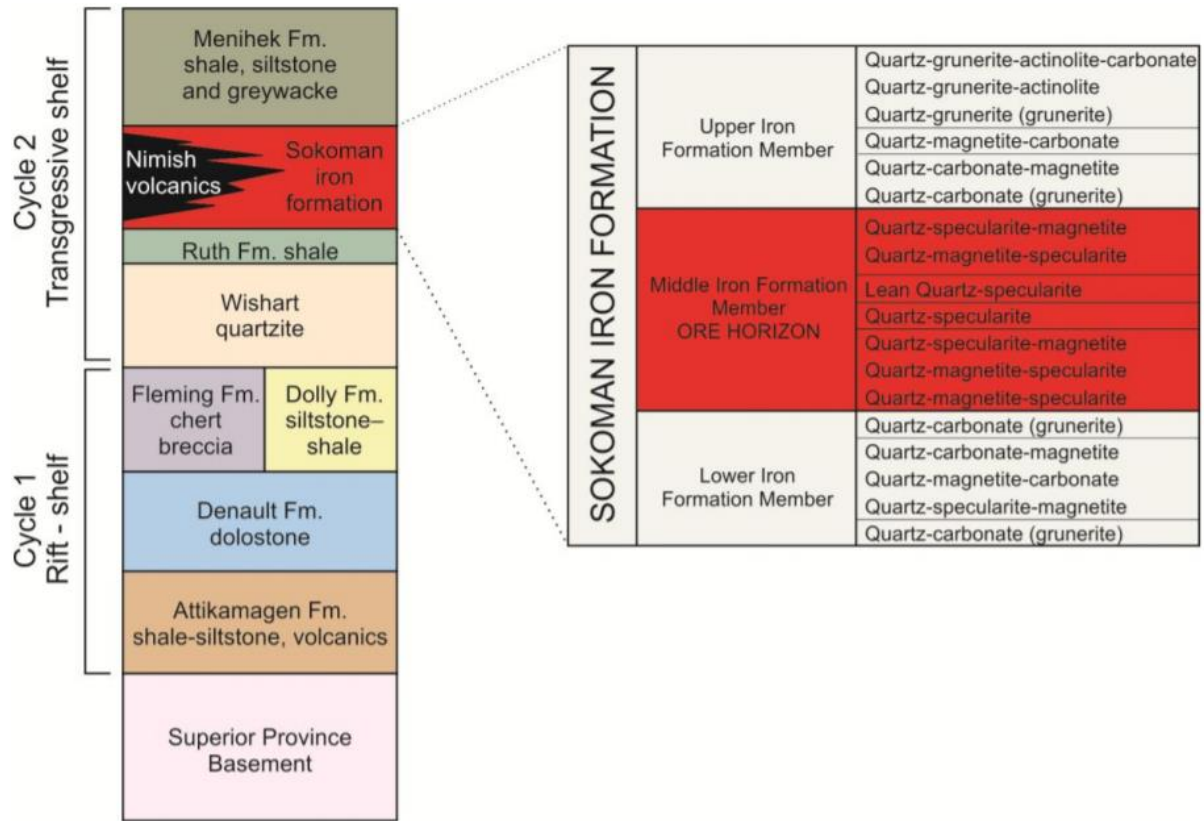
Cycle 2
Transgressive shelf

Cycle 1
Rift - shelf

Menihek Fm. shale, siltstone and greywacke

Nimish volcanics

Sokoman iron formation

Ruth Fm. shale

Wishart quartzite

Fleming Fm. chert breccia

Dolly Fm. siltstone–shale

Denault Fm. dolostone

Attikamagen Fm. shale-siltstone, volcanics

Superior Province Basement

| SOKOMAN IRON FORMATION | | |
|---|---|---|
| | Upper Iron Formation Member | Quartz-grunerite-actinolite-carbonate |
| | | Quartz-grunerite-actinolite |
| | | Quartz-grunerite (grunerite) |
| | | Quartz-magnetite-carbonate |
| | | Quartz-carbonate-magnetite |
| | | Quartz-carbonate (grunerite) |
| | Middle Iron Formation Member ORE HORIZON | Quartz-specularite-magnetite |
| | | Quartz-magnetite-specularite |
| | | Lean Quartz-specularite |
| | | Quartz-specularite |
| | | Quartz-specularite-magnetite |
| | | Quartz-magnetite-specularite |
| | | Quartz-magnetite-specularite |
| | Lower Iron Formation Member | Quartz-carbonate (grunerite) |
| | | Quartz-carbonate-magnetite |
| | | Quartz-magnetite-carbonate |
| | | Quartz-specularite-magnetite |
| | | Quartz-carbonate (grunerite) |